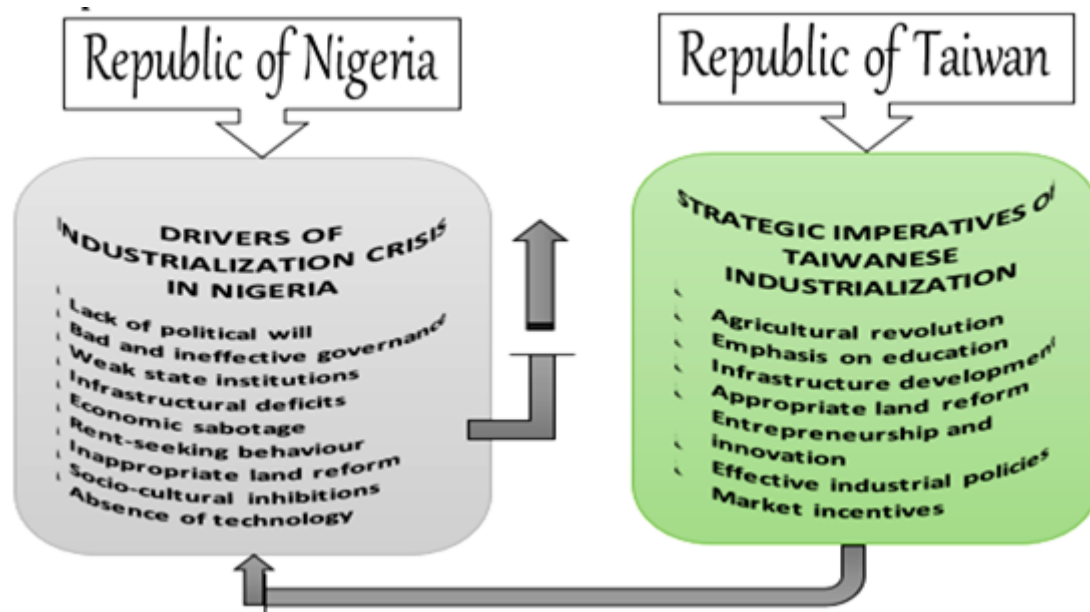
Republic of Nigeria

Republic of Taiwan

DRIVERS OF INDUSTRIALIZATION CRISIS IN NIGERIA

Lack of political will
Bad and ineffective governance
Weak state institutions
Infrastructural deficits
Economic sabotage
Rent-seeking behaviour
Inappropriate land reform
Socio-cultural inhibitions
Absence of technology

STRATEGIC IMPERATIVES OF TAIWANESE INDUSTRIALIZATION

Agricultural revolution
Emphasis on education
Infrastructure development
Appropriate land reform
Entrepreneurship and innovation
Effective industrial policies
Market incentives